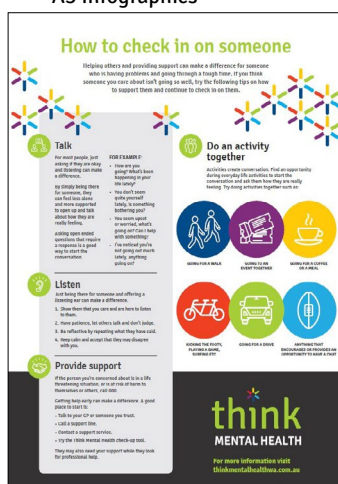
A3 Infographics

How to check in on someone

Helping others and providing support can make a difference for someone who is having problems and going through a tough time. If you think someone you care about isn't going so well, try the following tips on how to support them and continue to check in on them.

Talk

For most people, just asking if they are okay and listening can make a difference.

By simply being there for someone, they can feel less alone and more supported to open up and talk about how they are really feeling.

Asking open ended questions that require a response is a good way to start the conversation.

FOR EXAMPLE:
• How are you going? What's been happening in your life lately?
• You don't seem quite yourself lately, is something bothering you?
• You seem upset or worried, what's going on? Can I help with something?
• I've noticed you're not going out more lately, anything going on?

Listen

Just being there for someone and offering a listening ear can make a difference.

1. Show them that you care and are here to listen to them.
2. Have patience, let others talk and don't judge.
3. Be reflective by repeating what they have said.
4. Keep calm and accept that they may disagree with you.

Provide support

If the person you're concerned about is in a life threatening situation, or is at risk of harm to themselves or others, call 000.

Getting help early can make a difference. A good place to start is:
• Talk to your GP or someone you trust.
• Call a support line.
• Contact a support service.
• Try the Think Mental Health check-up tool.

They may also need your support while they look for professional help.

Do an activity together

Activities create conversation. Find an opportunity during everyday life activities to start the conversation and ask them how they are really feeling. Try doing activities together such as:

GOING FOR A WALK

GOING TO AN EVENT TOGETHER

GOING FOR A COFFEE OR A MEAL

KICKING THE FOOTY, PLAYING A GAME, SURFING ETC

GOING FOR A DRIVE

ANYTHING THAT ENCOURAGES OR PROVIDES AN OPPORTUNITY TO HAVE A CHAT

think
MENTAL HEALTH

For more information visit
thinkmentalhealthwa.com.au